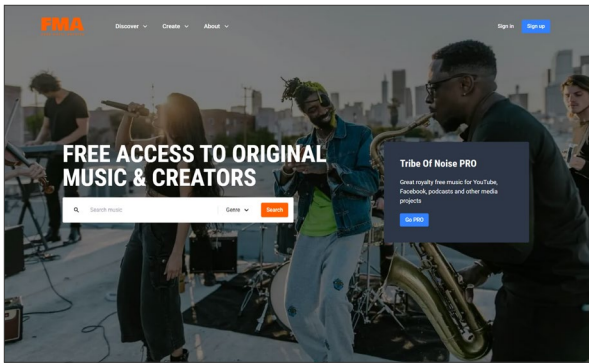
FMA

Discover

Create

About

Sign in

Sign up

FREE ACCESS TO ORIGINAL MUSIC & CREATORS

Search music

Genre

Search

Tribe Of Noise PRO

Great royalty free music for YouTube, Facebook, podcasts and other media projects

Go PRO